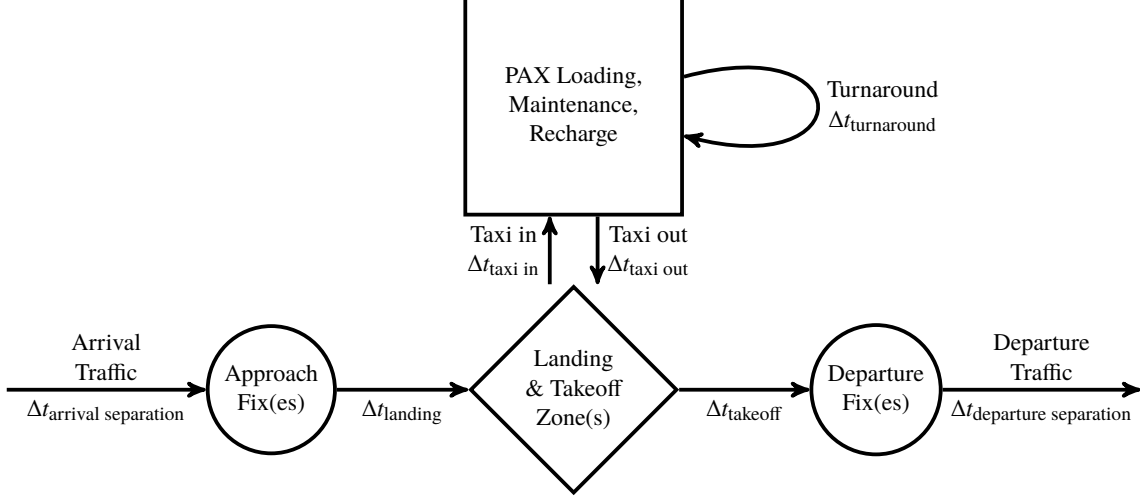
PAX Loading, Maintenance, Recharge

Turnaround
$\Delta t_{\text{turnaround}}$

Taxi in
$\Delta t_{\text{taxi in}}$

Taxi out
$\Delta t_{\text{taxi out}}$

Arrival Traffic
$\Delta t_{\text{arrival separation}}$

Approach Fix(es)

$\Delta t_{\text{landing}}$

Landing & Takeoff Zone(s)

$\Delta t_{\text{takeoff}}$

Departure Fix(es)

Departure Traffic
$\Delta t_{\text{departure separation}}$